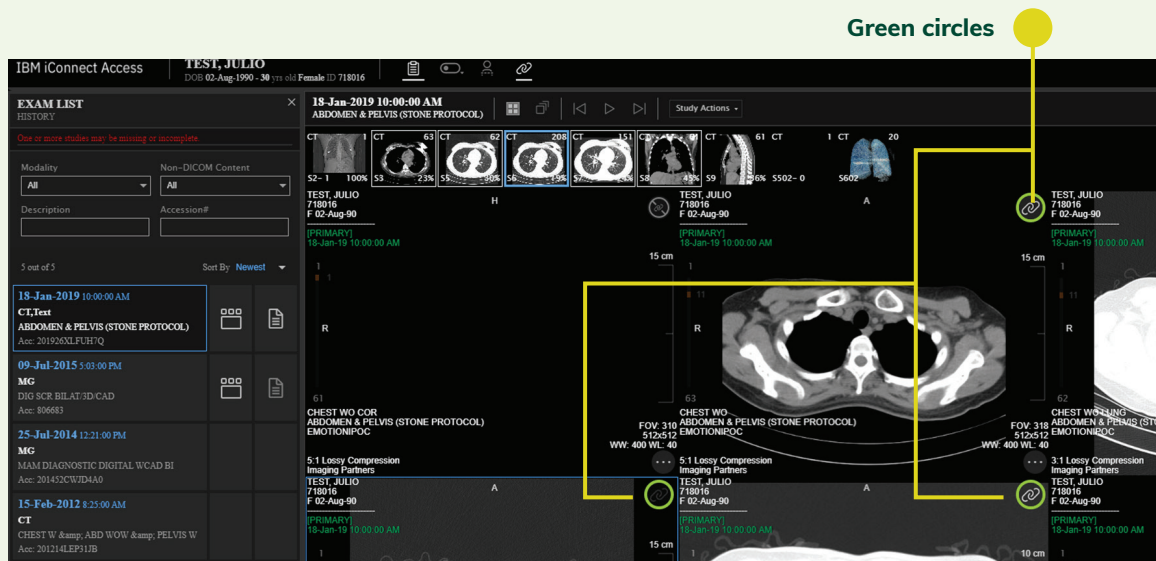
Green circles

IBM iConnect Access

TEST, JULIO
DOB 02-Aug-1990 - 30 yrs old Female ID 718016

EXAM LIST
HISTORY

One or more studies may be missing or incomplete.

Modality
All

Non-DICOM Content
All

Description

Accession#

5 out of 5

Sort By Newest

18-Jan-2019 10:00:00 AM
CT,Text
ABDOMEN & PELVIS (STONE PROTOCOL)
Acc: 201926XLFUH7Q

09-Jul-2015 5:03:00 PM
MG
DIG SCR BILAT/3D/CAD
Acc: 806683

25-Jul-2014 12:21:00 PM
MG
MAM DIAGNOSTIC DIGITAL WCAD BI
Acc: 201432CWJD4A0

15-Feb-2012 8:25:00 AM
CT
CHEST W &amp; ABD WOW &amp; PELVIS W
Acc: 201214LEP31JB

18-Jan-2019 10:00:00 AM
ABDOMEN & PELVIS (STONE PROTOCOL)

Study Actions

CT S2- 1 100%
CT 63 S3 23%
CT 62 S5 30%
CT 208 S6 15%
CT 151 S7
S8 45%
61 S9 6%
CT 1 S502- 0
CT 20 S602

TEST, JULIO
718016
F 02-Aug-90
[PRIMARY]
18-Jan-19 10:00:00 AM

H

1
R
61

CHEST WO COR
ABDOMEN & PELVIS (STONE PROTOCOL)
EMOTIONIPOC

FOV: 310
512x512
WW: 400 WL: 40

5:1 Lossy Compression
Imaging Partners

TEST, JULIO
718016
F 02-Aug-90
[PRIMARY]
18-Jan-19 10:00:00 AM

15 cm
1
11
R
63

CHEST WO
ABDOMEN & PELVIS (STONE PROTOCOL)
EMOTIONIPOC

FOV: 318
512x512
WW: 400 WL: 40

5:1 Lossy Compression
Imaging Partners

A

TEST, JULIO
718016
F 02-Aug-90
[PRIMARY]
18-Jan-19 10:00:00 AM

15 cm
18
11
R

CHEST WO LUNG
ABDOMEN & PELVIS
EMOTIONIPOC

3:1 Lossy Compression
Imaging Partners

TEST, JULIO
718016
F 02-Aug-90
[PRIMARY]
18-Jan-19 10:00:00 AM
A
15 cm
1

TEST, JULIO
718016
F 02-Aug-90
[PRIMARY]
18-Jan-19 10:00:00 AM
A
1

TEST, JULIO
718016
F 02-Aug-90
[PRIMARY]
18-Jan-19 10:00:00 AM
10 cm
1